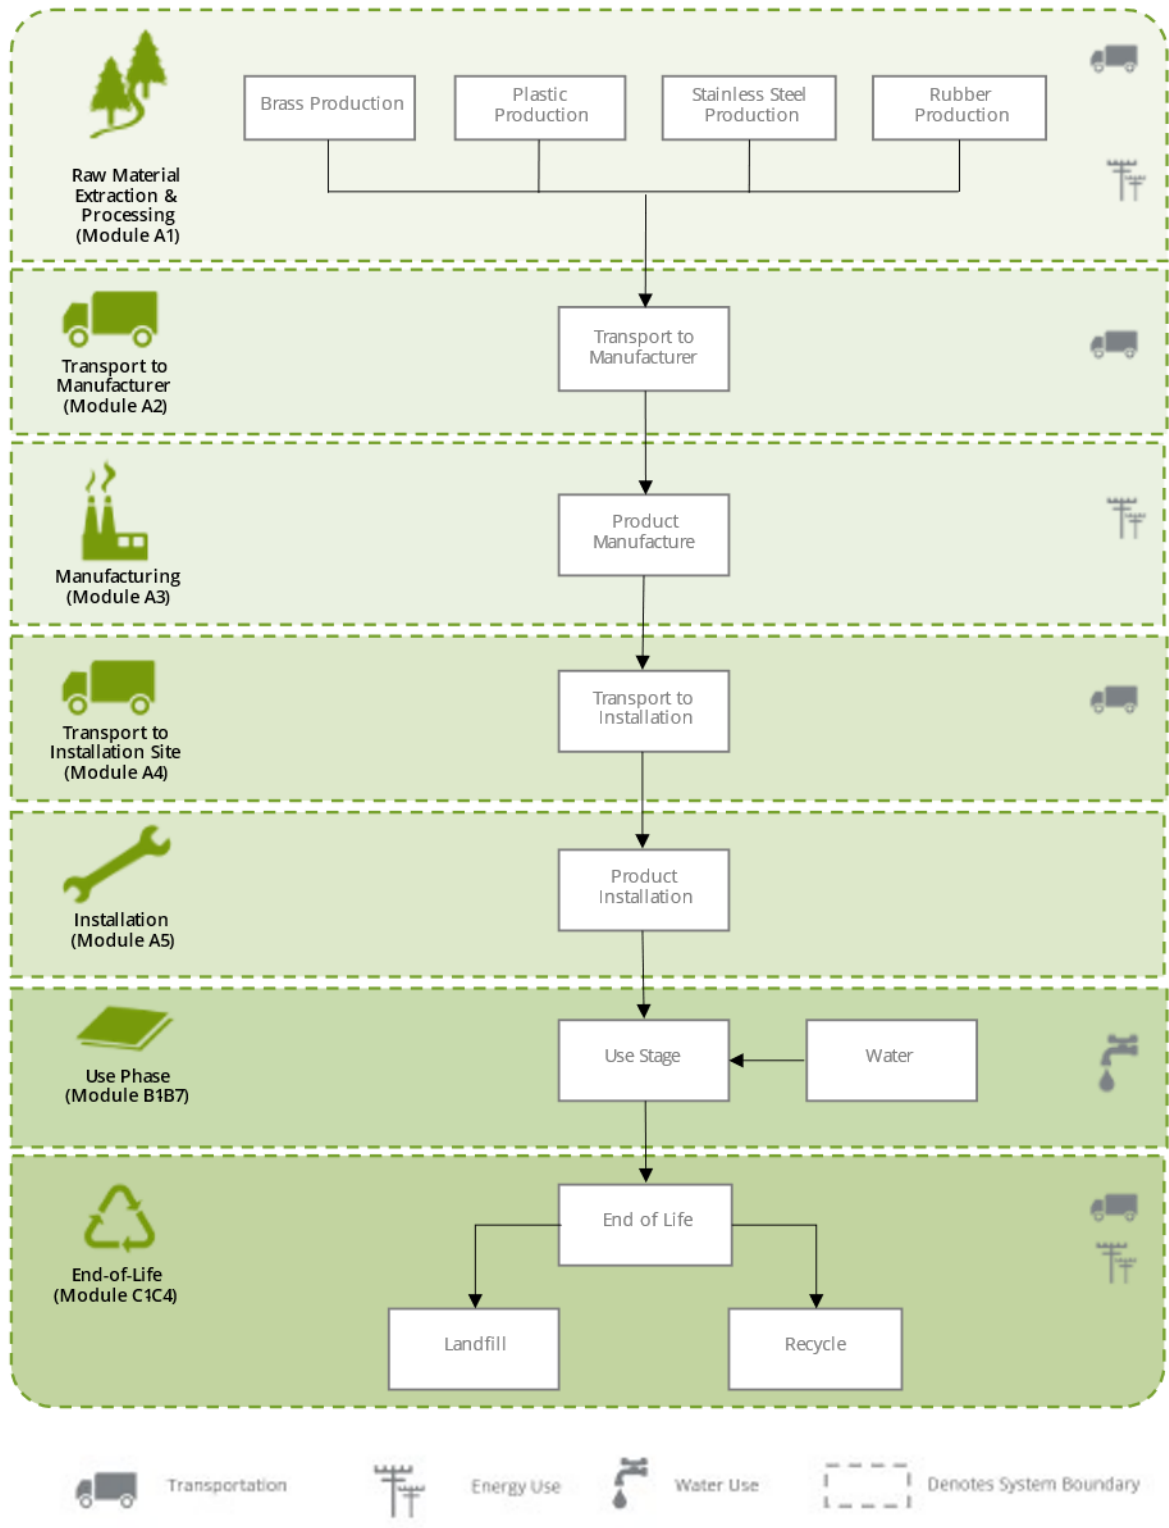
Raw Material Extraction & Processing (Module A1)

Brass Production

Plastic Production

Stainless Steel Production

Rubber Production

Transport to Manufacturer (Module A2)

Transport to Manufacturer

Manufacturing (Module A3)

Product Manufacture

Transport to Installation Site (Module A4)

Transport to Installation

Installation (Module A5)

Product Installation

Use Phase (Module B1B7)

Use Stage

Water

End-of-Life (Module C1C4)

End of Life

Landfill

Recycle

Transportation

Energy Use

Water Use

Denotes System Boundary